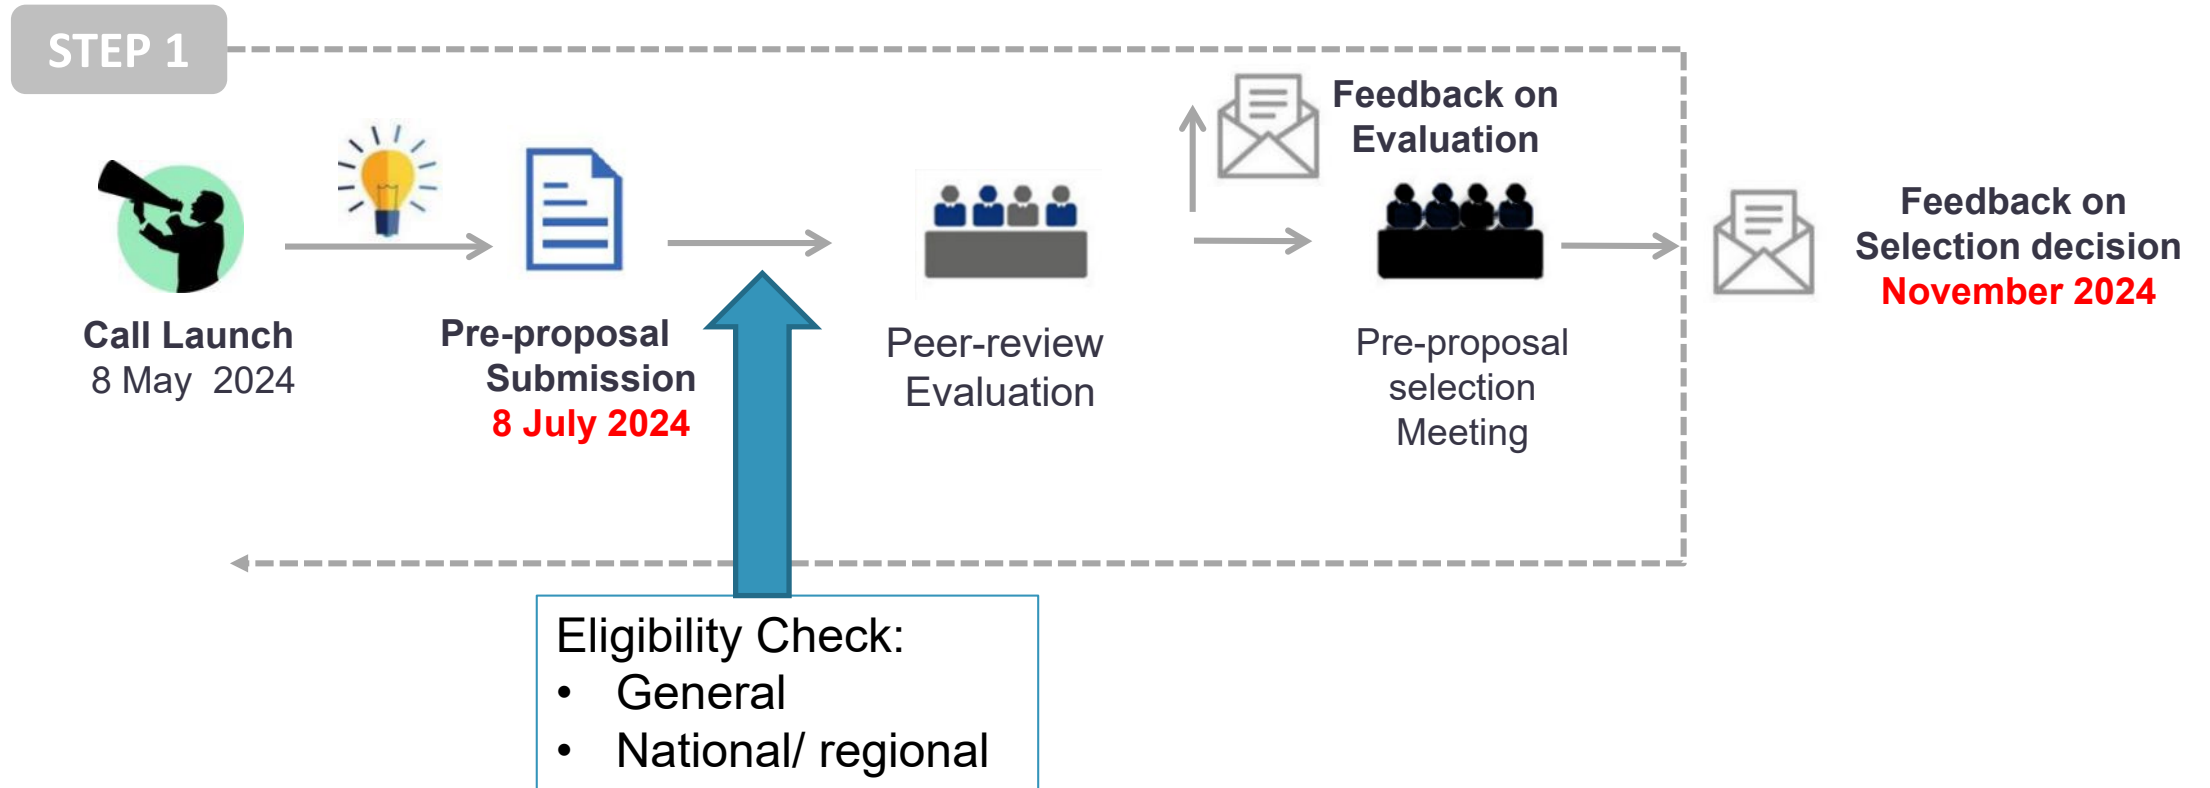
STEP 1

Call Launch
8 May 2024

Pre-proposal Submission
8 July 2024

Peer-review Evaluation

Feedback on Evaluation

Pre-proposal selection Meeting

Feedback on Selection decision
November 2024

Eligibility Check:
• General
• National/ regional